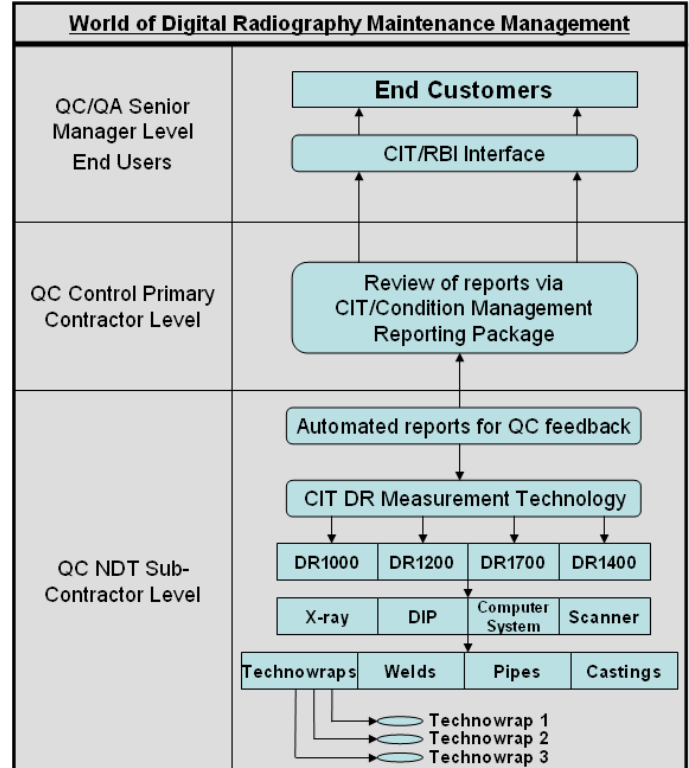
World of Digital Radiography Maintenance Management

QC/QA Senior Manager Level
End Users

End Customers

CIT/RBI Interface

QC Control Primary Contractor Level

Review of reports via CIT/Condition Management Reporting Package

QC NDT Sub-Contractor Level

Automated reports for QC feedback

CIT DR Measurement Technology

| DR1000 | DR1200 | DR1700 | DR1400 |
|---|---|---|---|

| X-ray | DIP | Computer System | Scanner |
|---|---|---|---|

| Technowraps | Welds | Pipes | Castings |
|---|---|---|---|

Technowrap 1
Technowrap 2
Technowrap 3